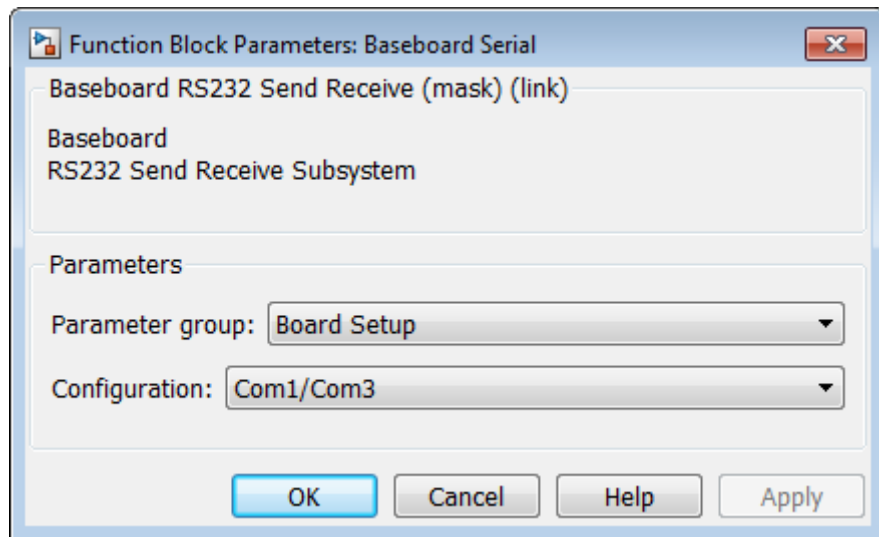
Function Block Parameters: Baseboard Serial

Baseboard RS232 Send Receive (mask) (link)

Baseboard
RS232 Send Receive Subsystem

Parameters

Parameter group: Board Setup

Configuration: Com1/Com3

OK Cancel Help Apply